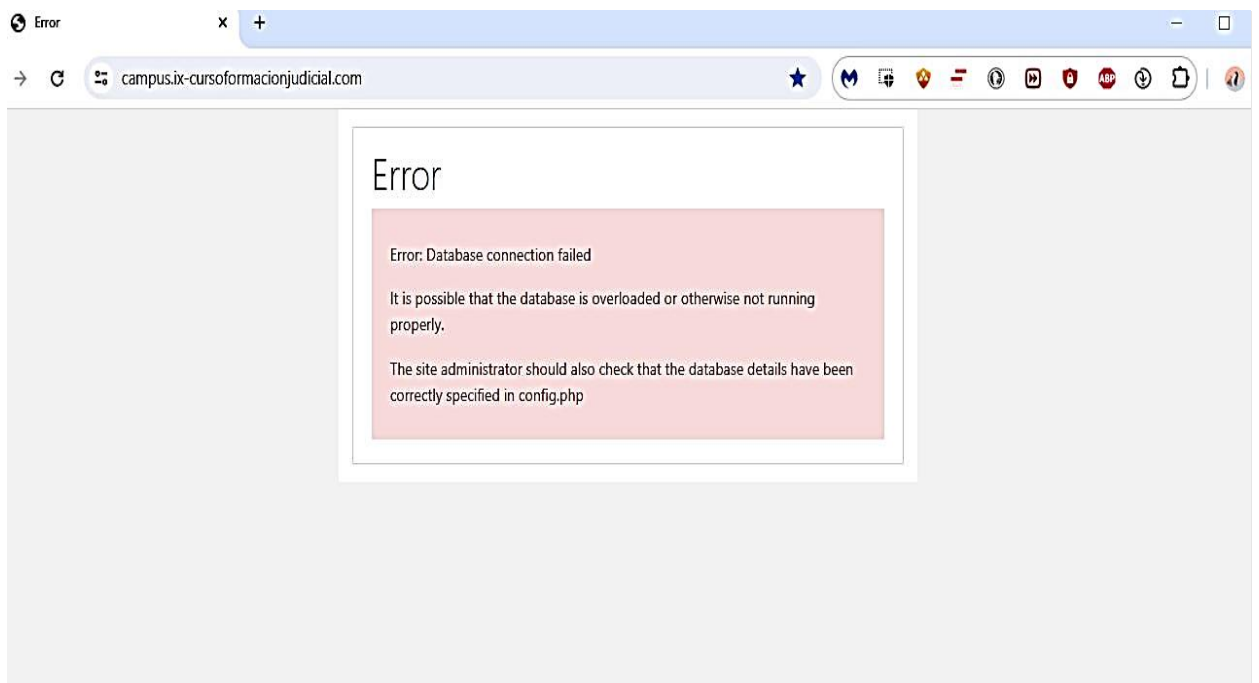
Error ×

campus.ix-cursoformacionjudicial.com

ABP

Error

Error: Database connection failed

It is possible that the database is overloaded or otherwise not running properly.

The site administrator should also check that the database details have been correctly specified in config.php